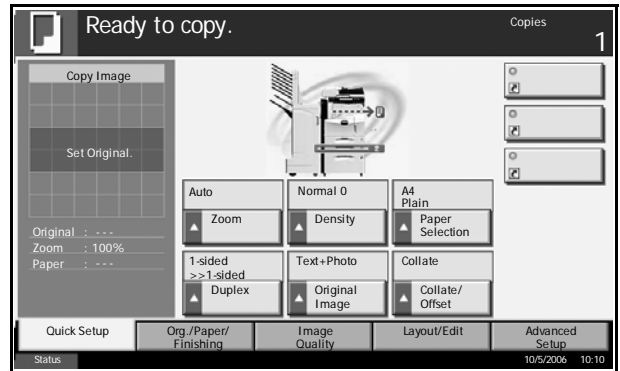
Ready to copy.

Copies
1

Copy Image

Set Original.

Original : ---
Zoom : 100%
Paper : ---

Auto
Zoom

Normal 0
Density

A4
Plain
Paper Selection

1-sided >>1-sided
Duplex

Text+Photo
Original Image

Collate
Collate/ Offset

Quick Setup
Org./Paper/ Finishing
Image Quality
Layout/Edit
Advanced Setup

Status
10/5/2006 10:10